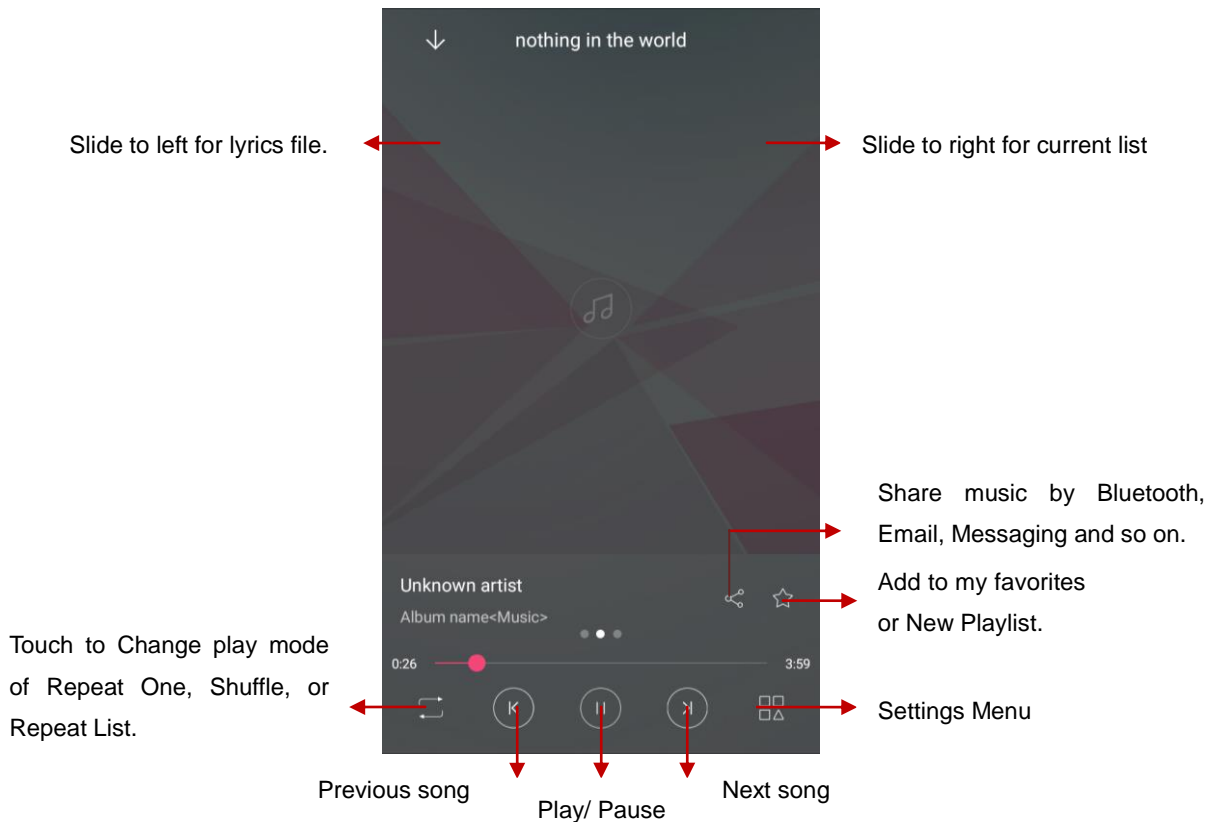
nothing in the world

Slide to left for lyrics file.

Slide to right for current list

Share music by Bluetooth, Email, Messaging and so on.

Unknown artist

Album name<Music>

Add to my favorites or New Playlist.

Touch to Change play mode of Repeat One, Shuffle, or Repeat List.

0:26

3:59

Settings Menu

Previous song

Play/ Pause

Next song